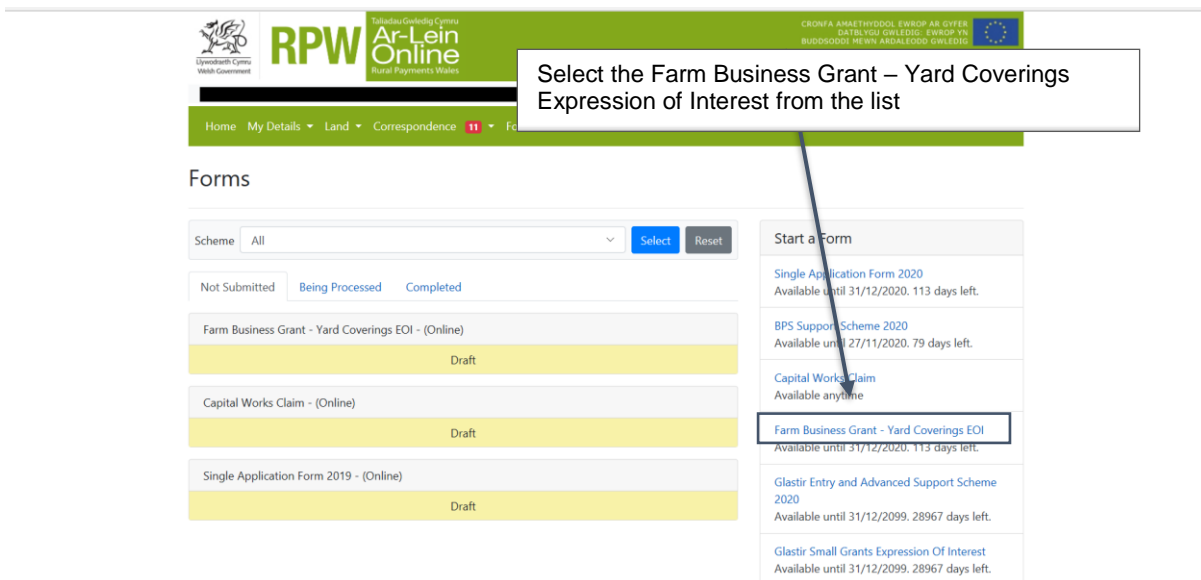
Llywodraeth Cymru
Welsh Government

RPW Taliadau Gwledig Cymru Ar-Lein Online Rural Payments Wales

CRONFA AMAETHYDDOL EWROP AR GYFER DATBLYGU GWLEDIG: EWROP YN BUDDSODDI MEWN ARDALOEDD GWLEDIG

Select the Farm Business Grant – Yard Coverings Expression of Interest from the list

Home My Details ▾ Land ▾ Correspondence 11 ▾ Fo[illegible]

Forms

Scheme All Select Reset

Not Submitted Being Processed Completed

Farm Business Grant - Yard Coverings EOI - (Online)
Draft

Capital Works Claim - (Online)
Draft

Single Application Form 2019 - (Online)
Draft

Start a Form

Single Application Form 2020
Available until 31/12/2020. 113 days left.

BPS Support Scheme 2020
Available until 27/11/2020. 79 days left.

Capital Works Claim
Available anytime

Farm Business Grant - Yard Coverings EOI
Available until 31/12/2020. 113 days left.

Glastir Entry and Advanced Support Scheme 2020
Available until 31/12/2099. 28967 days left.

Glastir Small Grants Expression Of Interest
Available until 31/12/2099. 28967 days left.